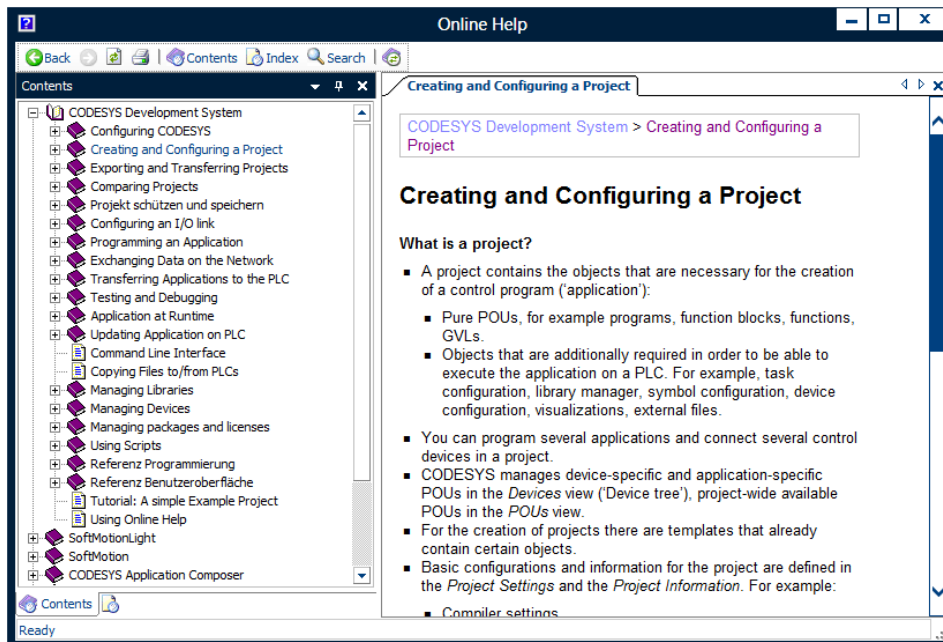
Online Help

Back Contents Index Search

Contents

CODESYS Development System
Configuring CODESYS
Creating and Configuring a Project
Exporting and Transferring Projects
Comparing Projects
Projekt schützen und speichern
Configuring an I/O link
Programming an Application
Exchanging Data on the Network
Transferring Applications to the PLC
Testing and Debugging
Application at Runtime
Updating Application on PLC
Command Line Interface
Copying Files to/from PLCs
Managing Libraries
Managing Devices
Managing packages and licenses
Using Scripts
Referenz Programmierung
Referenz Benutzeroberfläche
Tutorial: A simple Example Project
Using Online Help
SoftMotionLight
SoftMotion
CODESYS Application Composer

Contents

Creating and Configuring a Project

CODESYS Development System > Creating and Configuring a Project

Creating and Configuring a Project

What is a project?

- A project contains the objects that are necessary for the creation of a control program ('application'):
  - Pure POUs, for example programs, function blocks, functions, GVLs.
  - Objects that are additionally required in order to be able to execute the application on a PLC. For example, task configuration, library manager, symbol configuration, device configuration, visualizations, external files.
- You can program several applications and connect several control devices in a project.
- CODESYS manages device-specific and application-specific POUs in the *Devices* view ('Device tree'), project-wide available POUs in the *POUs* view.
- For the creation of projects there are templates that already contain certain objects.
- Basic configurations and information for the project are defined in the *Project Settings* and the *Project Information*. For example:
  - Compiler settings

Ready